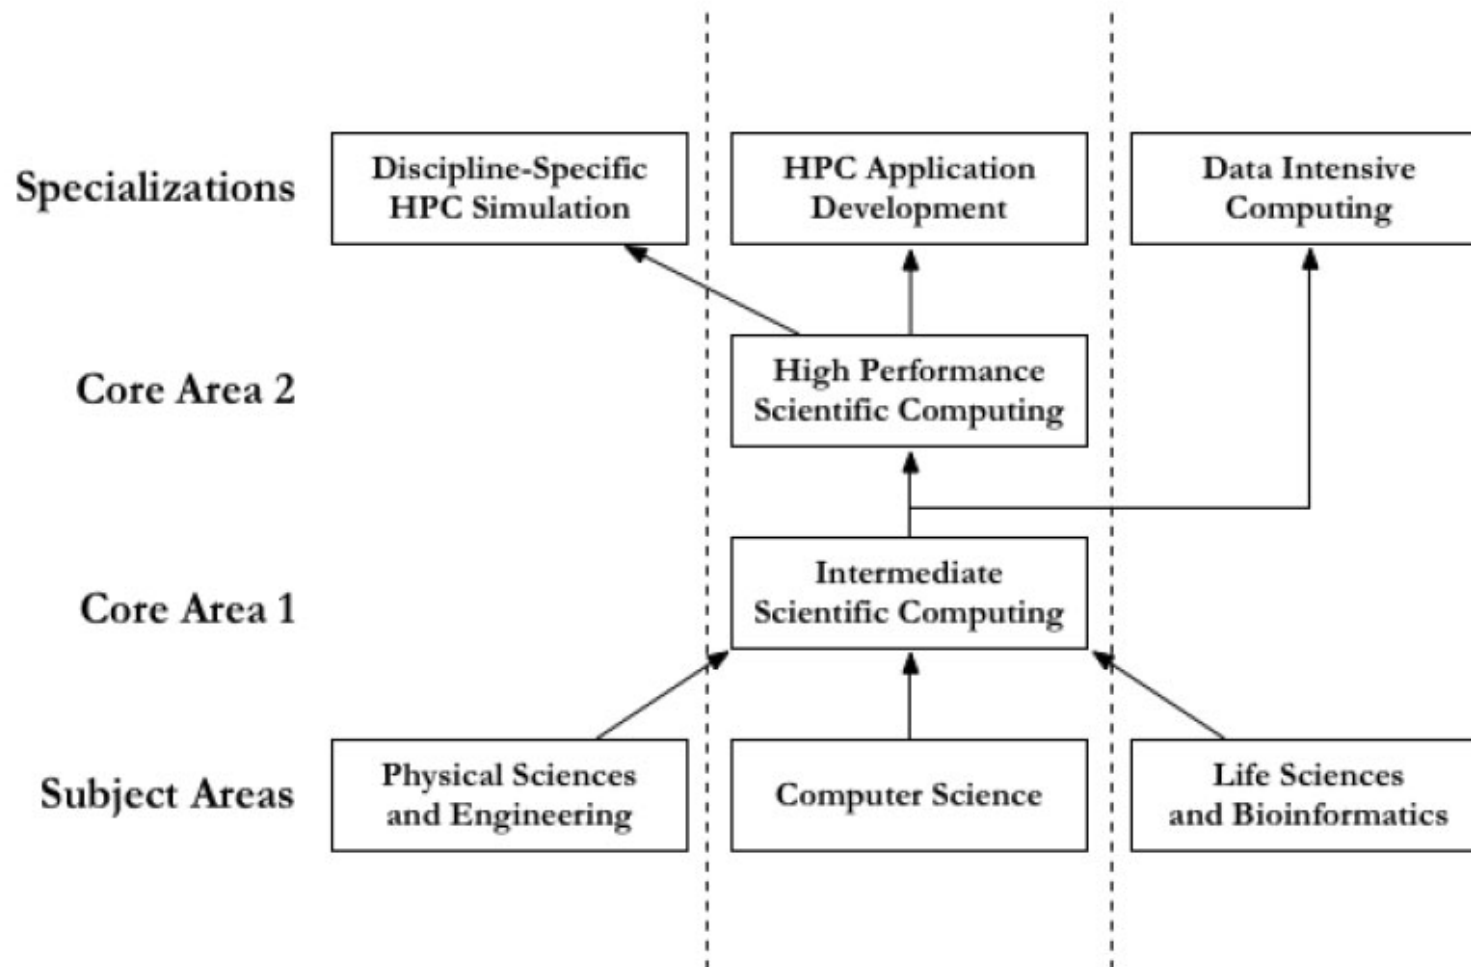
Specializations

Discipline-Specific HPC Simulation

HPC Application Development

Data Intensive Computing

Core Area 2

High Performance Scientific Computing

Core Area 1

Intermediate Scientific Computing

Subject Areas

Physical Sciences and Engineering

Computer Science

Life Sciences and Bioinformatics